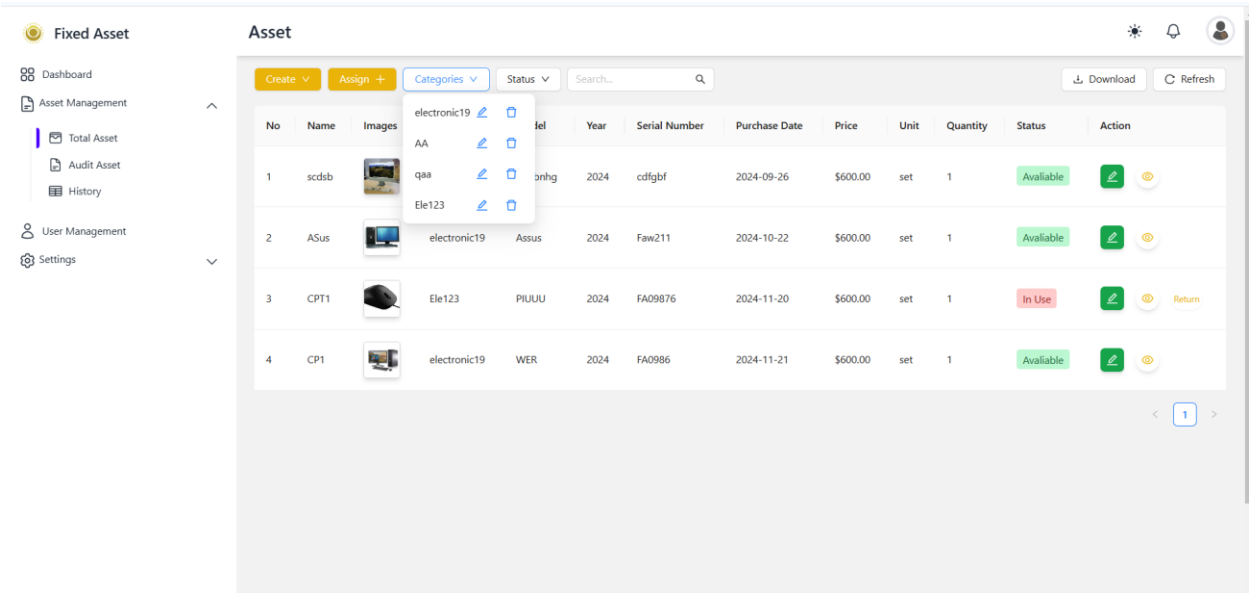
Fixed Asset

Dashboard
Asset Management
Total Asset
Audit Asset
History
User Management
Settings

Asset

Create
Assign +
Categories
Status
Search...
Download
Refresh

electronic19
AA
qaa
Ele123

| No | Name | Images | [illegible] | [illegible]del | Year | Serial Number | Purchase Date | Price | Unit | Quantity | Status | Action |
|---|---|---|---|---|---|---|---|---|---|---|---|---|
| 1 | scdsb | | | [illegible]bnhg | 2024 | cdfgbf | 2024-09-26 | $600.00 | set | 1 | Avaliable | |
| 2 | ASus | | electronic19 | Assus | 2024 | Faw211 | 2024-10-22 | $600.00 | set | 1 | Avaliable | |
| 3 | CPT1 | | Ele123 | PIUUU | 2024 | FA09876 | 2024-11-20 | $600.00 | set | 1 | In Use | Return |
| 4 | CP1 | | electronic19 | WER | 2024 | FA0986 | 2024-11-21 | $600.00 | set | 1 | Avaliable | |

1